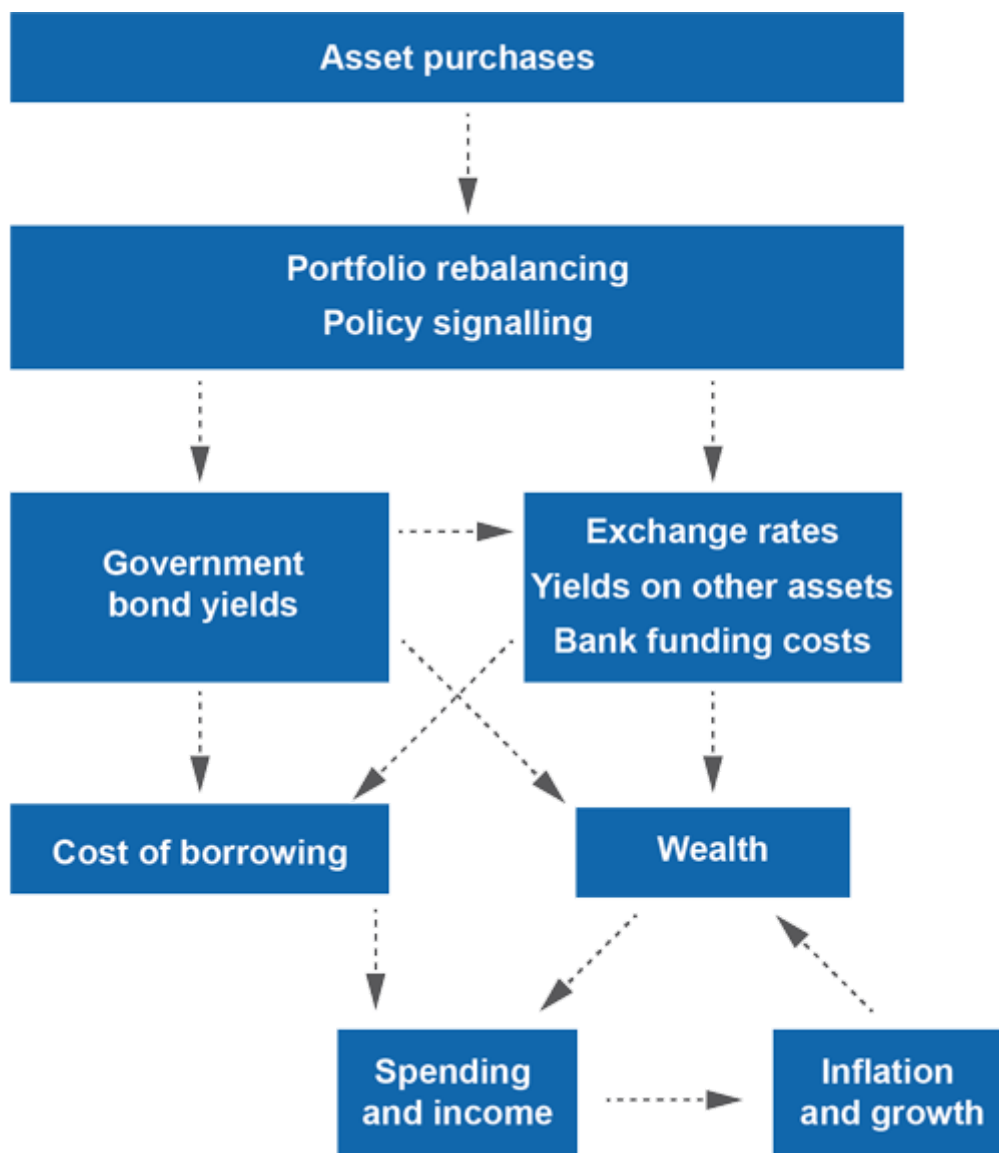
Asset purchases

Portfolio rebalancing
Policy signalling

Government bond yields

Exchange rates
Yields on other assets
Bank funding costs

Cost of borrowing

Wealth

Spending and income

Inflation and growth